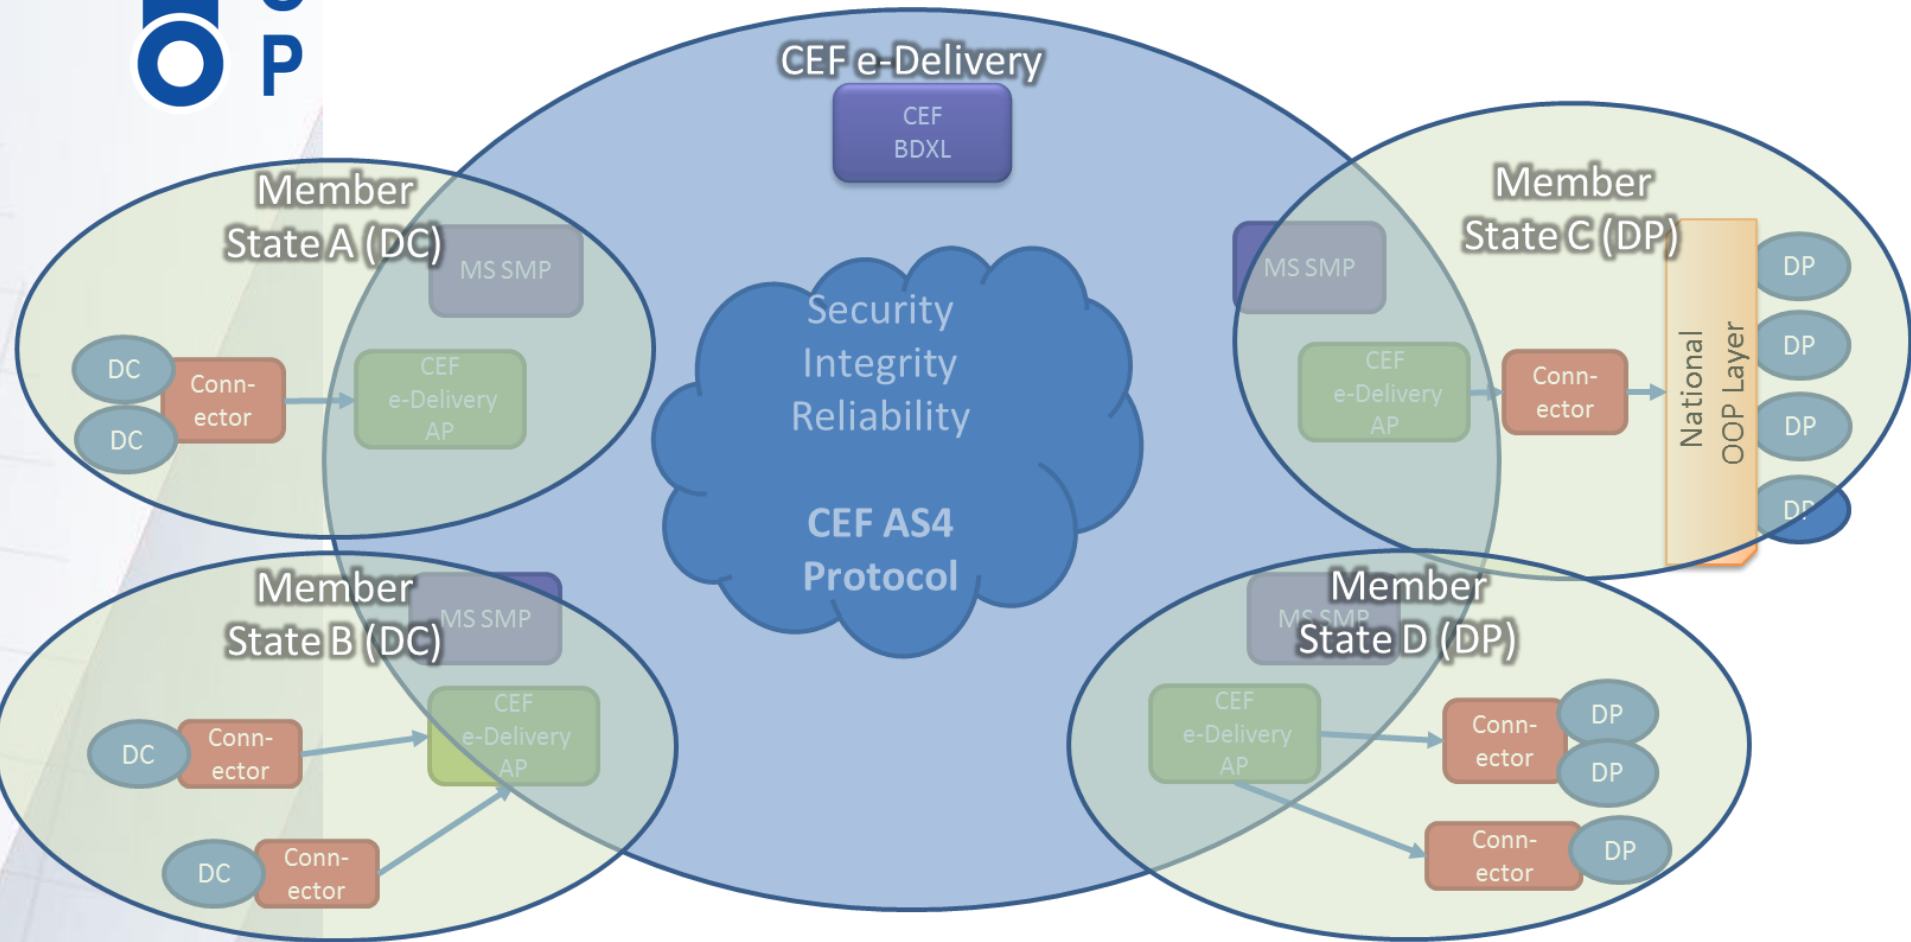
P

CEF e-Delivery

CEF BDXL

Member State A (DC)

MS SMP

DC

DC

Conn-ector

CEF e-Delivery AP

Security Integrity Reliability

CEF AS4 Protocol

MS SMP

Member State C (DP)

CEF e-Delivery AP

Conn-ector

National OOP Layer

DP

DP

DP

DP

Member State B (DC)

MS SMP

DC

Conn-ector

CEF e-Delivery AP

DC

Conn-ector

Member State D (DP)

MS SMP

CEF e-Delivery AP

Conn-ector

DP

DP

Conn-ector

DP